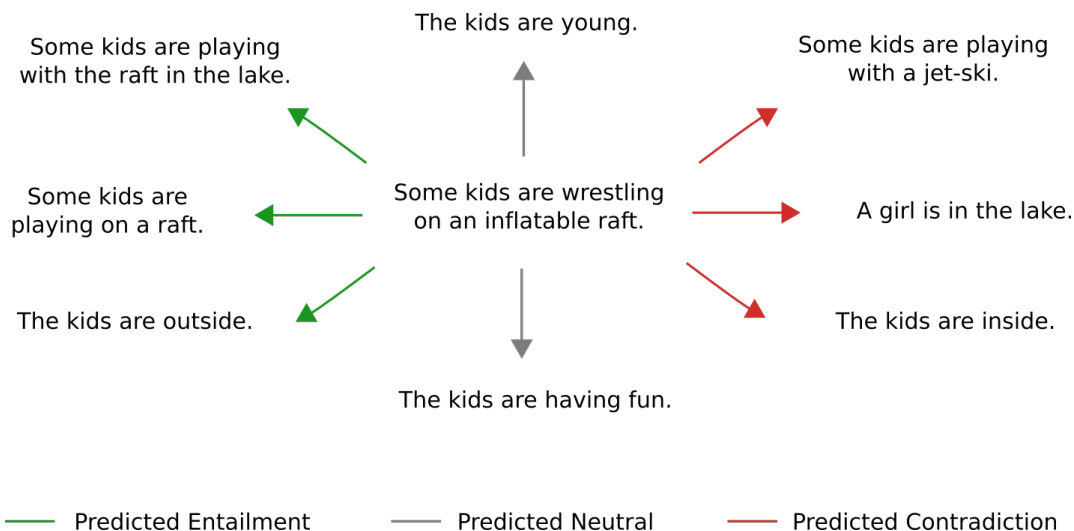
The kids are young.

Some kids are playing with the raft in the lake.

Some kids are playing with a jet-ski.

Some kids are playing on a raft.

Some kids are wrestling on an inflatable raft.

A girl is in the lake.

The kids are outside.

The kids are inside.

The kids are having fun.

Predicted Entailment
Predicted Neutral
Predicted Contradiction